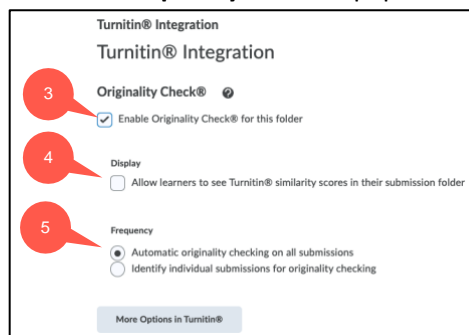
Turnitin® Integration

Turnitin® Integration

3

Originality Check®

Enable Originality Check® for this folder

4

Display

Allow learners to see Turnitin® similarity scores in their submission folder

5

Frequency

Automatic originality checking on all submissions

Identify individual submissions for originality checking

More Options in Turnitin®